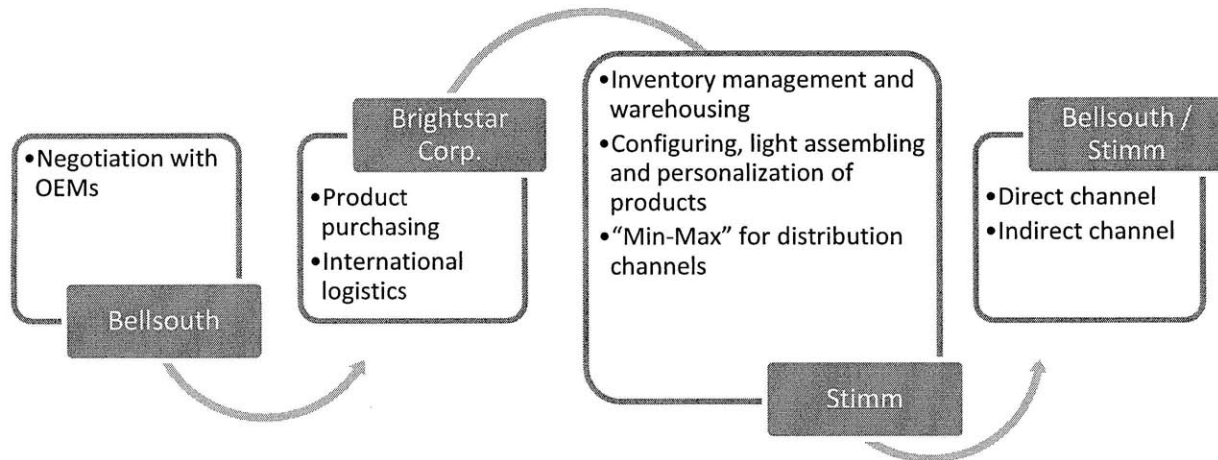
•Negotiation with OEMs

Bellsouth

Brightstar Corp.

•Product purchasing
•International logistics

•Inventory management and warehousing
•Configuring, light assembling and personalization of products
•"Min-Max" for distribution channels

Stimm

Bellsouth / Stimm

•Direct channel
•Indirect channel